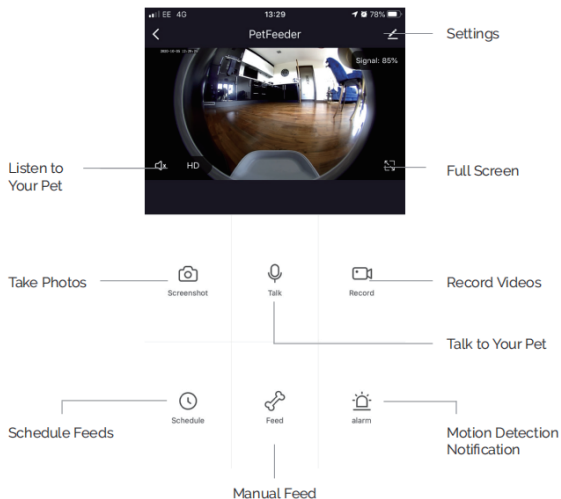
EE 4G
13:29
78%
PetFeeder
Settings
Signal: 85%
Listen to Your Pet
HD
Full Screen
Take Photos
Screenshot
Talk
Record
Record Videos
Talk to Your Pet
Schedule Feeds
Schedule
Feed
alarm
Motion Detection Notification
Manual Feed